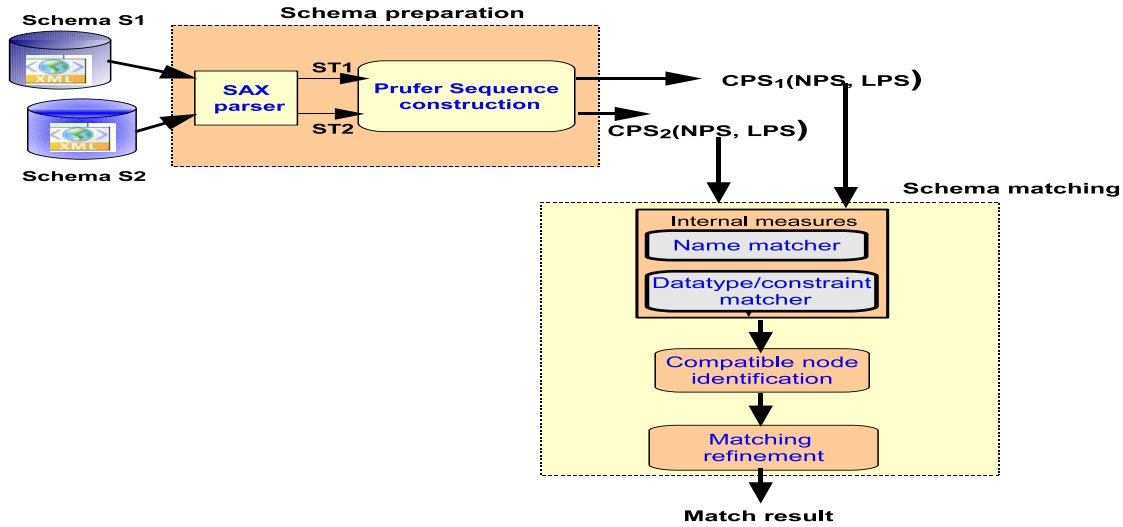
Schema preparation

Schema S1

XML

XML

Schema S2

SAX parser

ST1

ST2

Prufer Sequence construction

$CPS_1$(NPS, LPS)

$CPS_2$(NPS, LPS)

Schema matching

Internal measures

Name matcher

Datatype/constraint matcher

Compatible node identification

Matching refinement

Match result